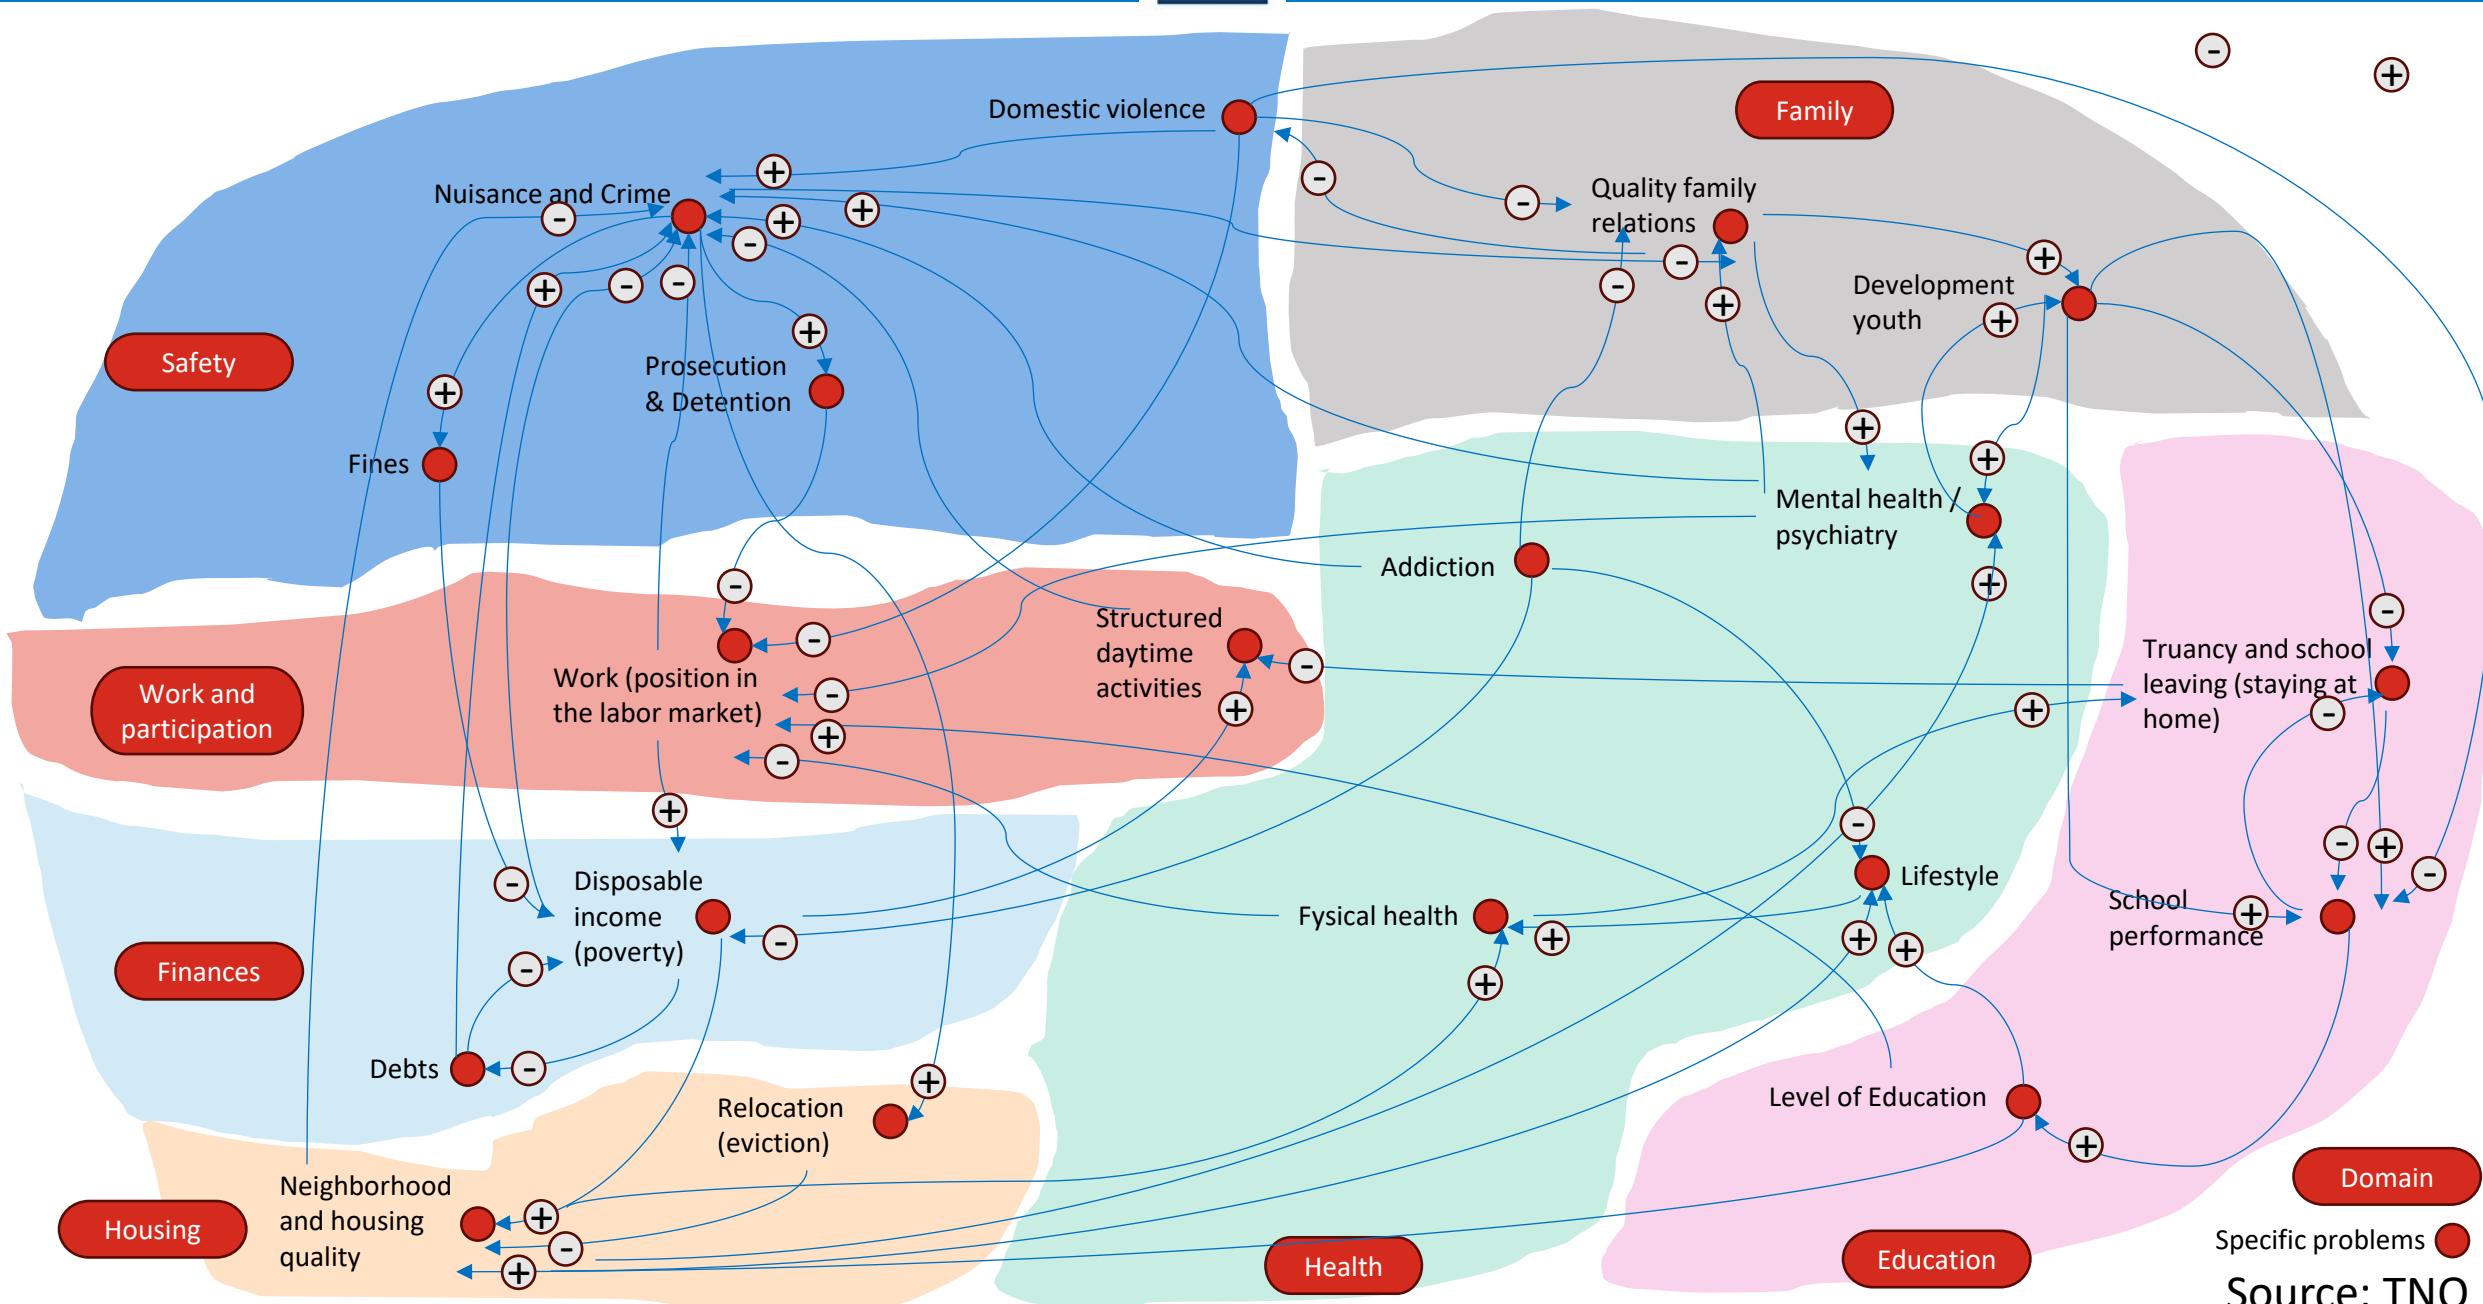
Domestic violence

Family

Nuisance and Crime

Quality family relations

Development youth

Safety

Prosecution & Detention

Fines

Mental health / psychiatry

Addiction

Structured daytime activities

Work and participation

Work (position in the labor market)

Truancy and school leaving (staying at home)

Disposable income (poverty)

Lifestyle

Fysical health

School performance

Finances

Debts

Relocation (eviction)

Level of Education

Neighborhood and housing quality

Housing

Health

Education

Domain

Specific problems

Source: TNO